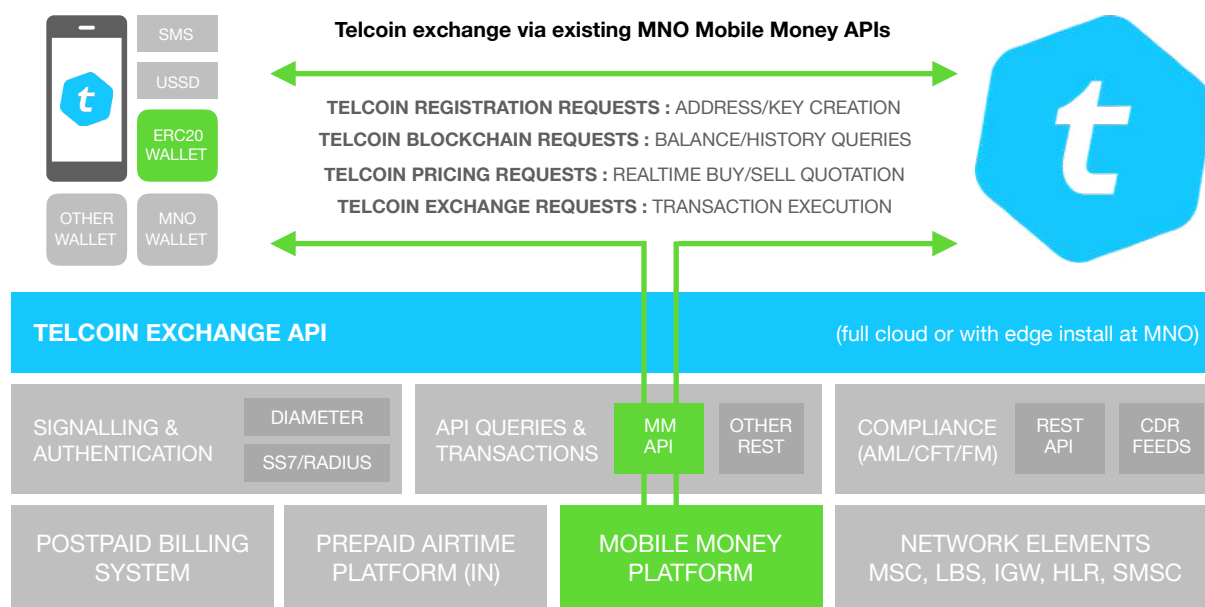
t

SMS

USSD

ERC20 WALLET

OTHER WALLET

MNO WALLET

Telcoin exchange via existing MNO Mobile Money APIs

TELCOIN REGISTRATION REQUESTS : ADDRESS/KEY CREATION

TELCOIN BLOCKCHAIN REQUESTS : BALANCE/HISTORY QUERIES

TELCOIN PRICING REQUESTS : REALTIME BUY/SELL QUOTATION

TELCOIN EXCHANGE REQUESTS : TRANSACTION EXECUTION

t

TELCOIN EXCHANGE API

(full cloud or with edge install at MNO)

SIGNALLING & AUTHENTICATION

DIAMETER

SS7/RADIUS

API QUERIES & TRANSACTIONS

MM API

OTHER REST

COMPLIANCE (AML/CFT/FM)

REST API

CDR FEEDS

POSTPAID BILLING SYSTEM

PREPAID AIRTIME PLATFORM (IN)

MOBILE MONEY PLATFORM

NETWORK ELEMENTS MSC, LBS, IGW, HLR, SMSC